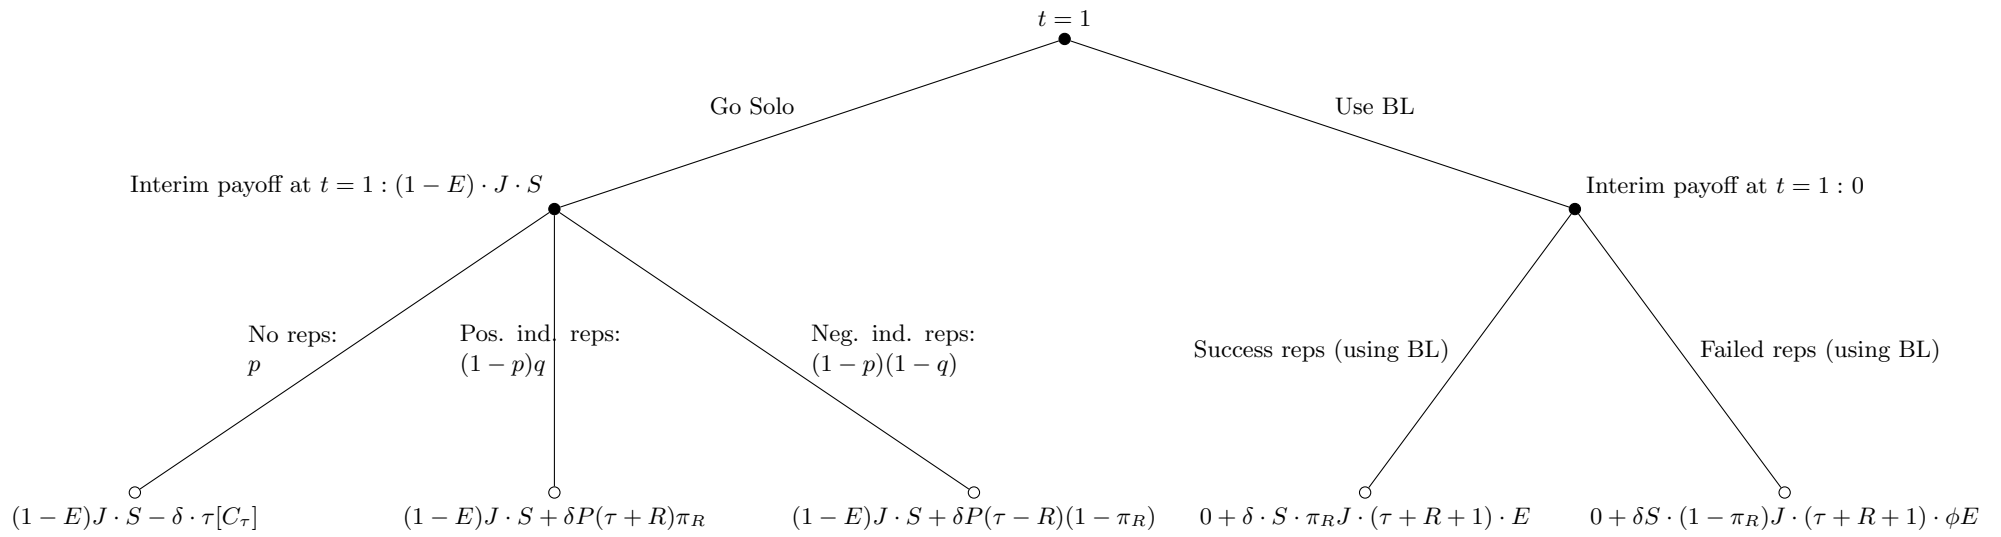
$t = 1$

Go Solo

Use BL

Interim payoff at $t = 1 : (1 - E) \cdot J \cdot S$

Interim payoff at $t = 1 : 0$

No reps: $p$

Pos. ind. reps: $(1 - p)q$

Neg. ind. reps: $(1 - p)(1 - q)$

Success reps (using BL)

Failed reps (using BL)

$(1 - E)J \cdot S - \delta \cdot \tau[C_\tau]$

$(1 - E)J \cdot S + \delta P(\tau + R)\pi_R$

$(1 - E)J \cdot S + \delta P(\tau - R)(1 - \pi_R)$

$0 + \delta \cdot S \cdot \pi_R J \cdot (\tau + R + 1) \cdot E$

$0 + \delta S \cdot (1 - \pi_R)J \cdot (\tau + R + 1) \cdot \phi E$